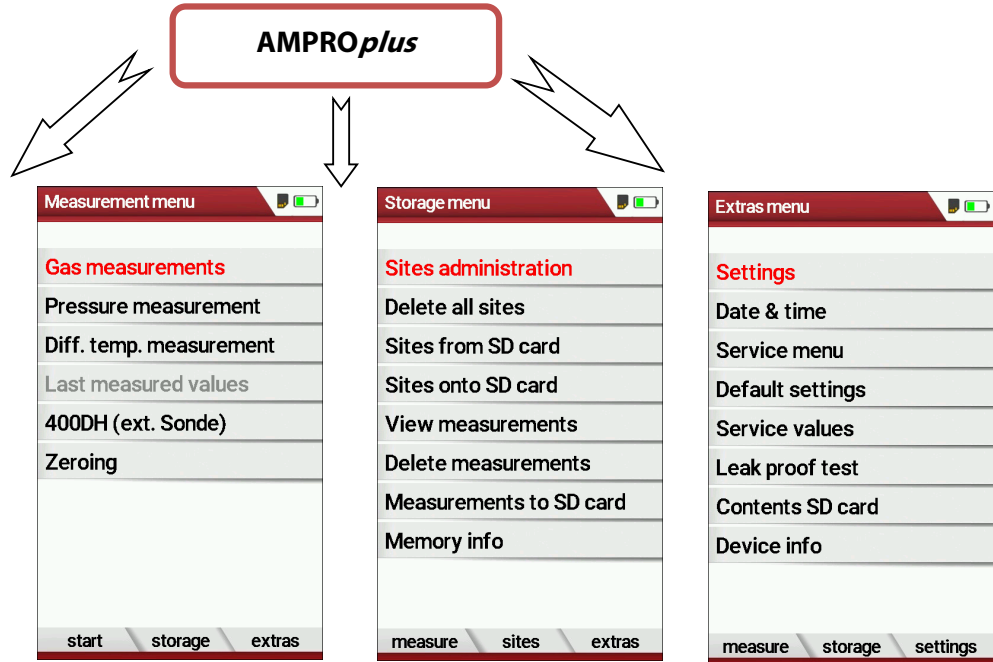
AMPRO*plus*

Measurement menu

Gas measurements
Pressure measurement
Diff. temp. measurement
Last measured values
400DH (ext. Sonde)
Zeroing

start storage extras

Storage menu

Sites administration
Delete all sites
Sites from SD card
Sites onto SD card
View measurements
Delete measurements
Measurements to SD card
Memory info

measure sites extras

Extras menu

Settings
Date & time
Service menu
Default settings
Service values
Leak proof test
Contents SD card
Device info

measure storage settings